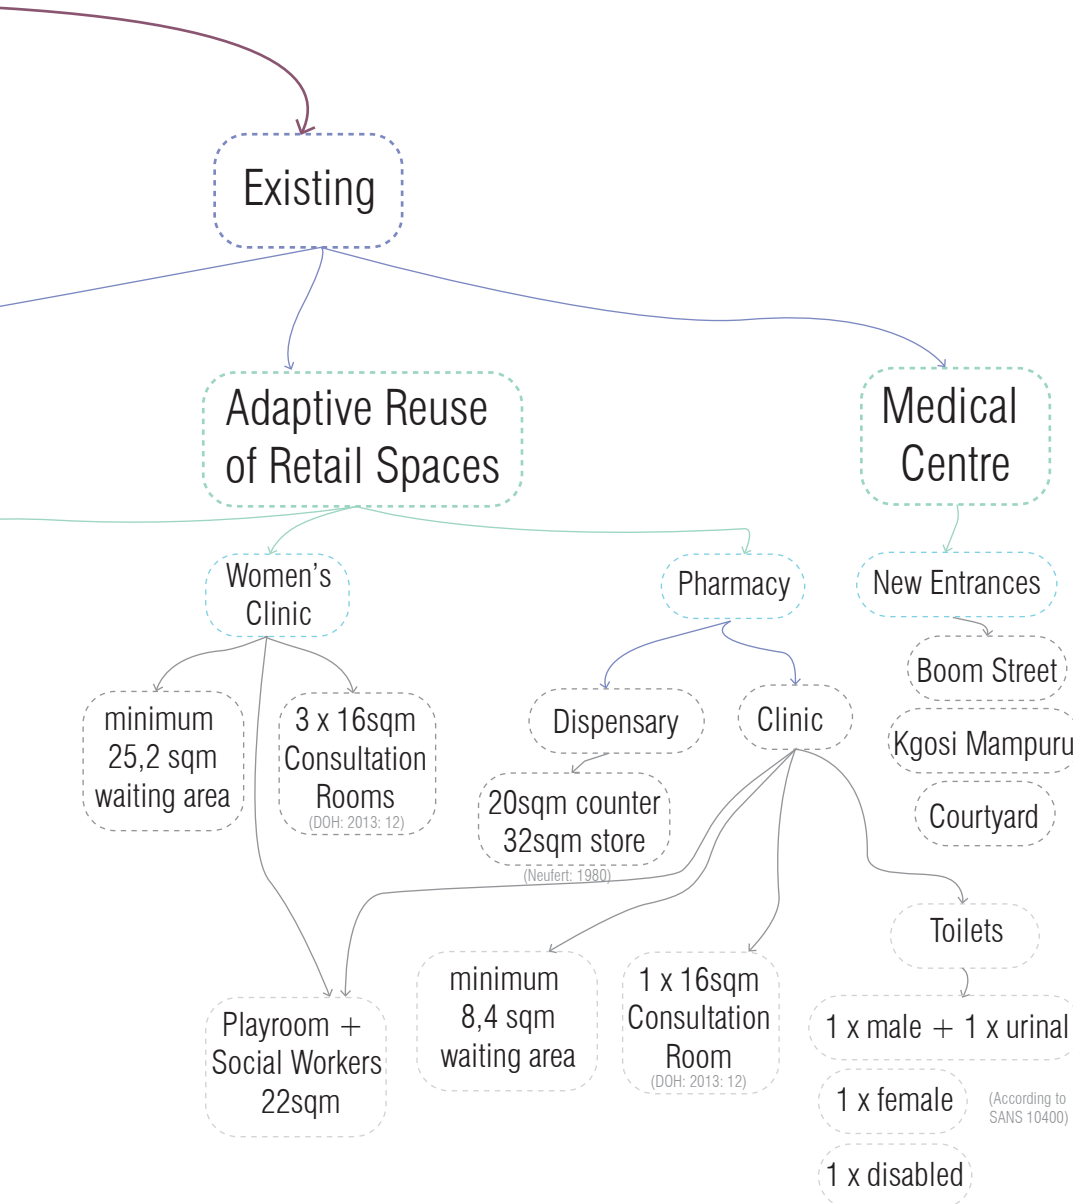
Existing

Adaptive Reuse of Retail Spaces

Medical Centre

Women's Clinic

Pharmacy

New Entrances

minimum 25,2 sqm waiting area

3 x 16sqm Consultation Rooms
(DOH: 2013: 12)

Dispensary

Clinic

Boom Street

Kgosi Mampuru

Courtyard

20sqm counter 32sqm store
(Neufert: 1980)

Toilets

Playroom + Social Workers 22sqm

minimum 8,4 sqm waiting area

1 x 16sqm Consultation Room
(DOH: 2013: 12)

1 x male + 1 x urinal

1 x female

(According to SANS 10400)

1 x disabled